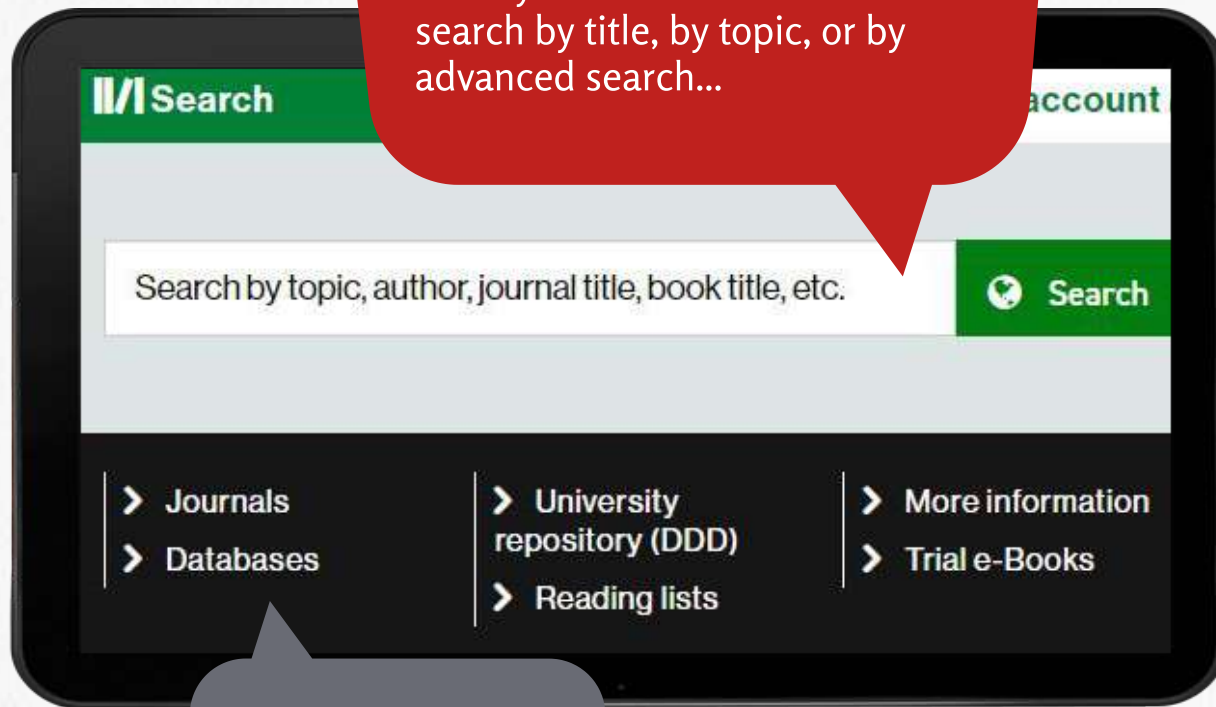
search by title, by topic, or by advanced search...

Search

account

Search by topic, author, journal title, book title, etc.

Search

Journals

Databases

University repository (DDD)

Reading lists

More information

Trial e-Books